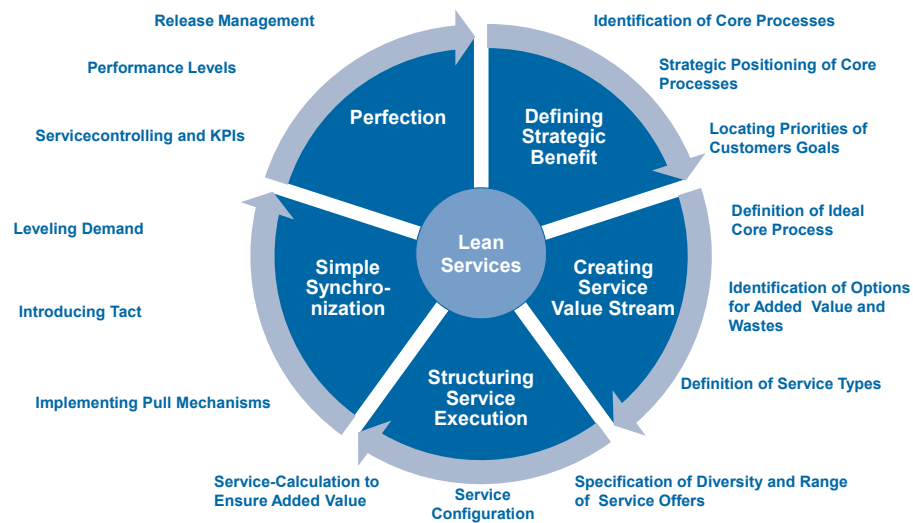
Lean Services

Defining Strategic Benefit

Identification of Core Processes

Strategic Positioning of Core Processes

Locating Priorities of Customers Goals

Creating Service Value Stream

Definition of Ideal Core Process

Identification of Options for Added Value and Wastes

Definition of Service Types

Structuring Service Execution

Specification of Diversity and Range of Service Offers

Service Configuration

Service-Calculation to Ensure Added Value

Simple Synchronization

Implementing Pull Mechanisms

Introducing Tact

Leveling Demand

Perfection

Servicecontrolling and KPIs

Performance Levels

Release Management